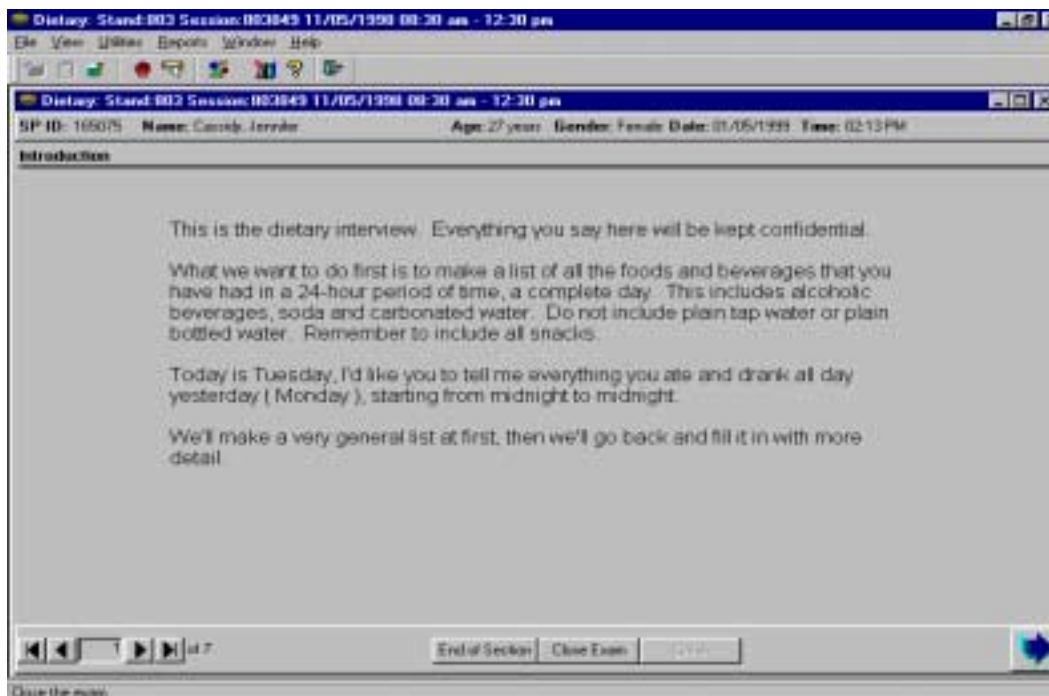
Dietary: Stand:003 Session:003049 11/05/1998 08:30 am - 12:30 pm

File View Utilities Reports Window Help

Dietary: Stand:003 Session:003049 11/05/1998 08:30 am - 12:30 pm

SP ID: 169075 Name: Cassidy, Jennifer Age: 27 years Gender: Female Date: 01/05/1999 Time: 02:13 PM

Introduction

This is the dietary interview. Everything you say here will be kept confidential.

What we want to do first is to make a list of all the foods and beverages that you have had in a 24-hour period of time, a complete day. This includes alcoholic beverages, soda and carbonated water. Do not include plain tap water or plain bottled water. Remember to include all snacks.

Today is Tuesday, I'd like you to tell me everything you ate and drank all day yesterday ( Monday ), starting from midnight to midnight.

We'll make a very general list at first, then we'll go back and fill it in with more detail.

1 of 7

End of Section Close Exam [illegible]

Close the exam.